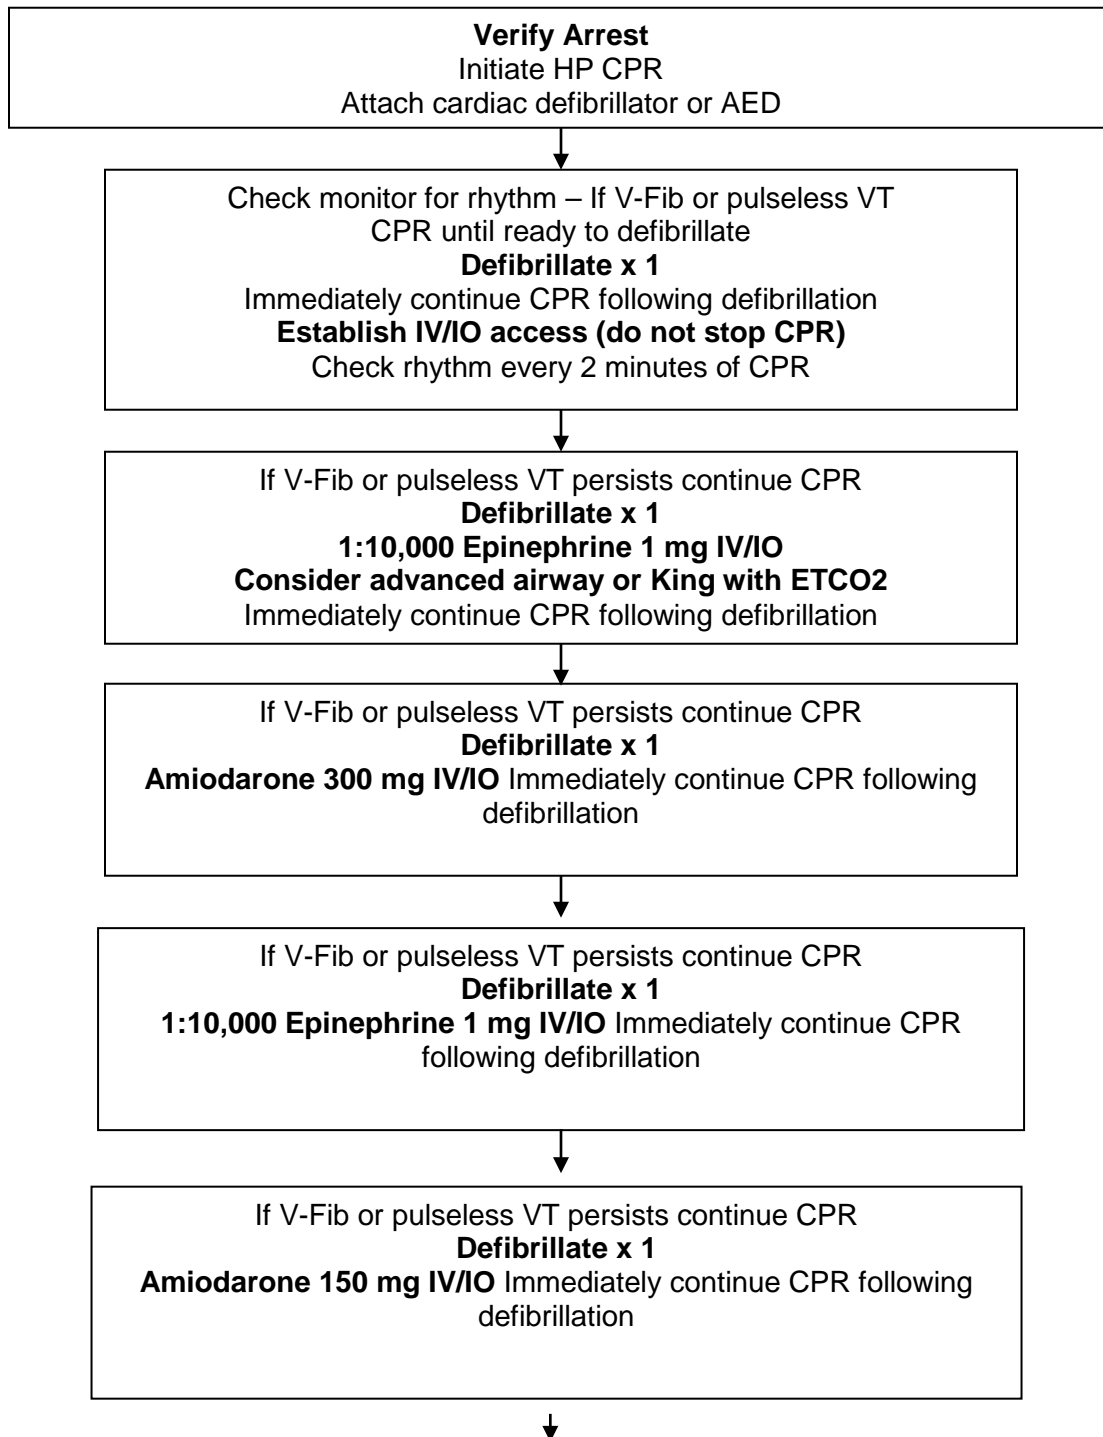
Verify Arrest
Initiate HP CPR
Attach cardiac defibrillator or AED

Check monitor for rhythm – If V-Fib or pulseless VT
CPR until ready to defibrillate
Defibrillate x 1
Immediately continue CPR following defibrillation
Establish IV/IO access (do not stop CPR)
Check rhythm every 2 minutes of CPR

If V-Fib or pulseless VT persists continue CPR
Defibrillate x 1
1:10,000 Epinephrine 1 mg IV/IO
Consider advanced airway or King with ETCO2
Immediately continue CPR following defibrillation

If V-Fib or pulseless VT persists continue CPR
Defibrillate x 1
Amiodarone 300 mg IV/IO Immediately continue CPR following defibrillation

If V-Fib or pulseless VT persists continue CPR
Defibrillate x 1
1:10,000 Epinephrine 1 mg IV/IO Immediately continue CPR following defibrillation

If V-Fib or pulseless VT persists continue CPR
Defibrillate x 1
Amiodarone 150 mg IV/IO Immediately continue CPR following defibrillation